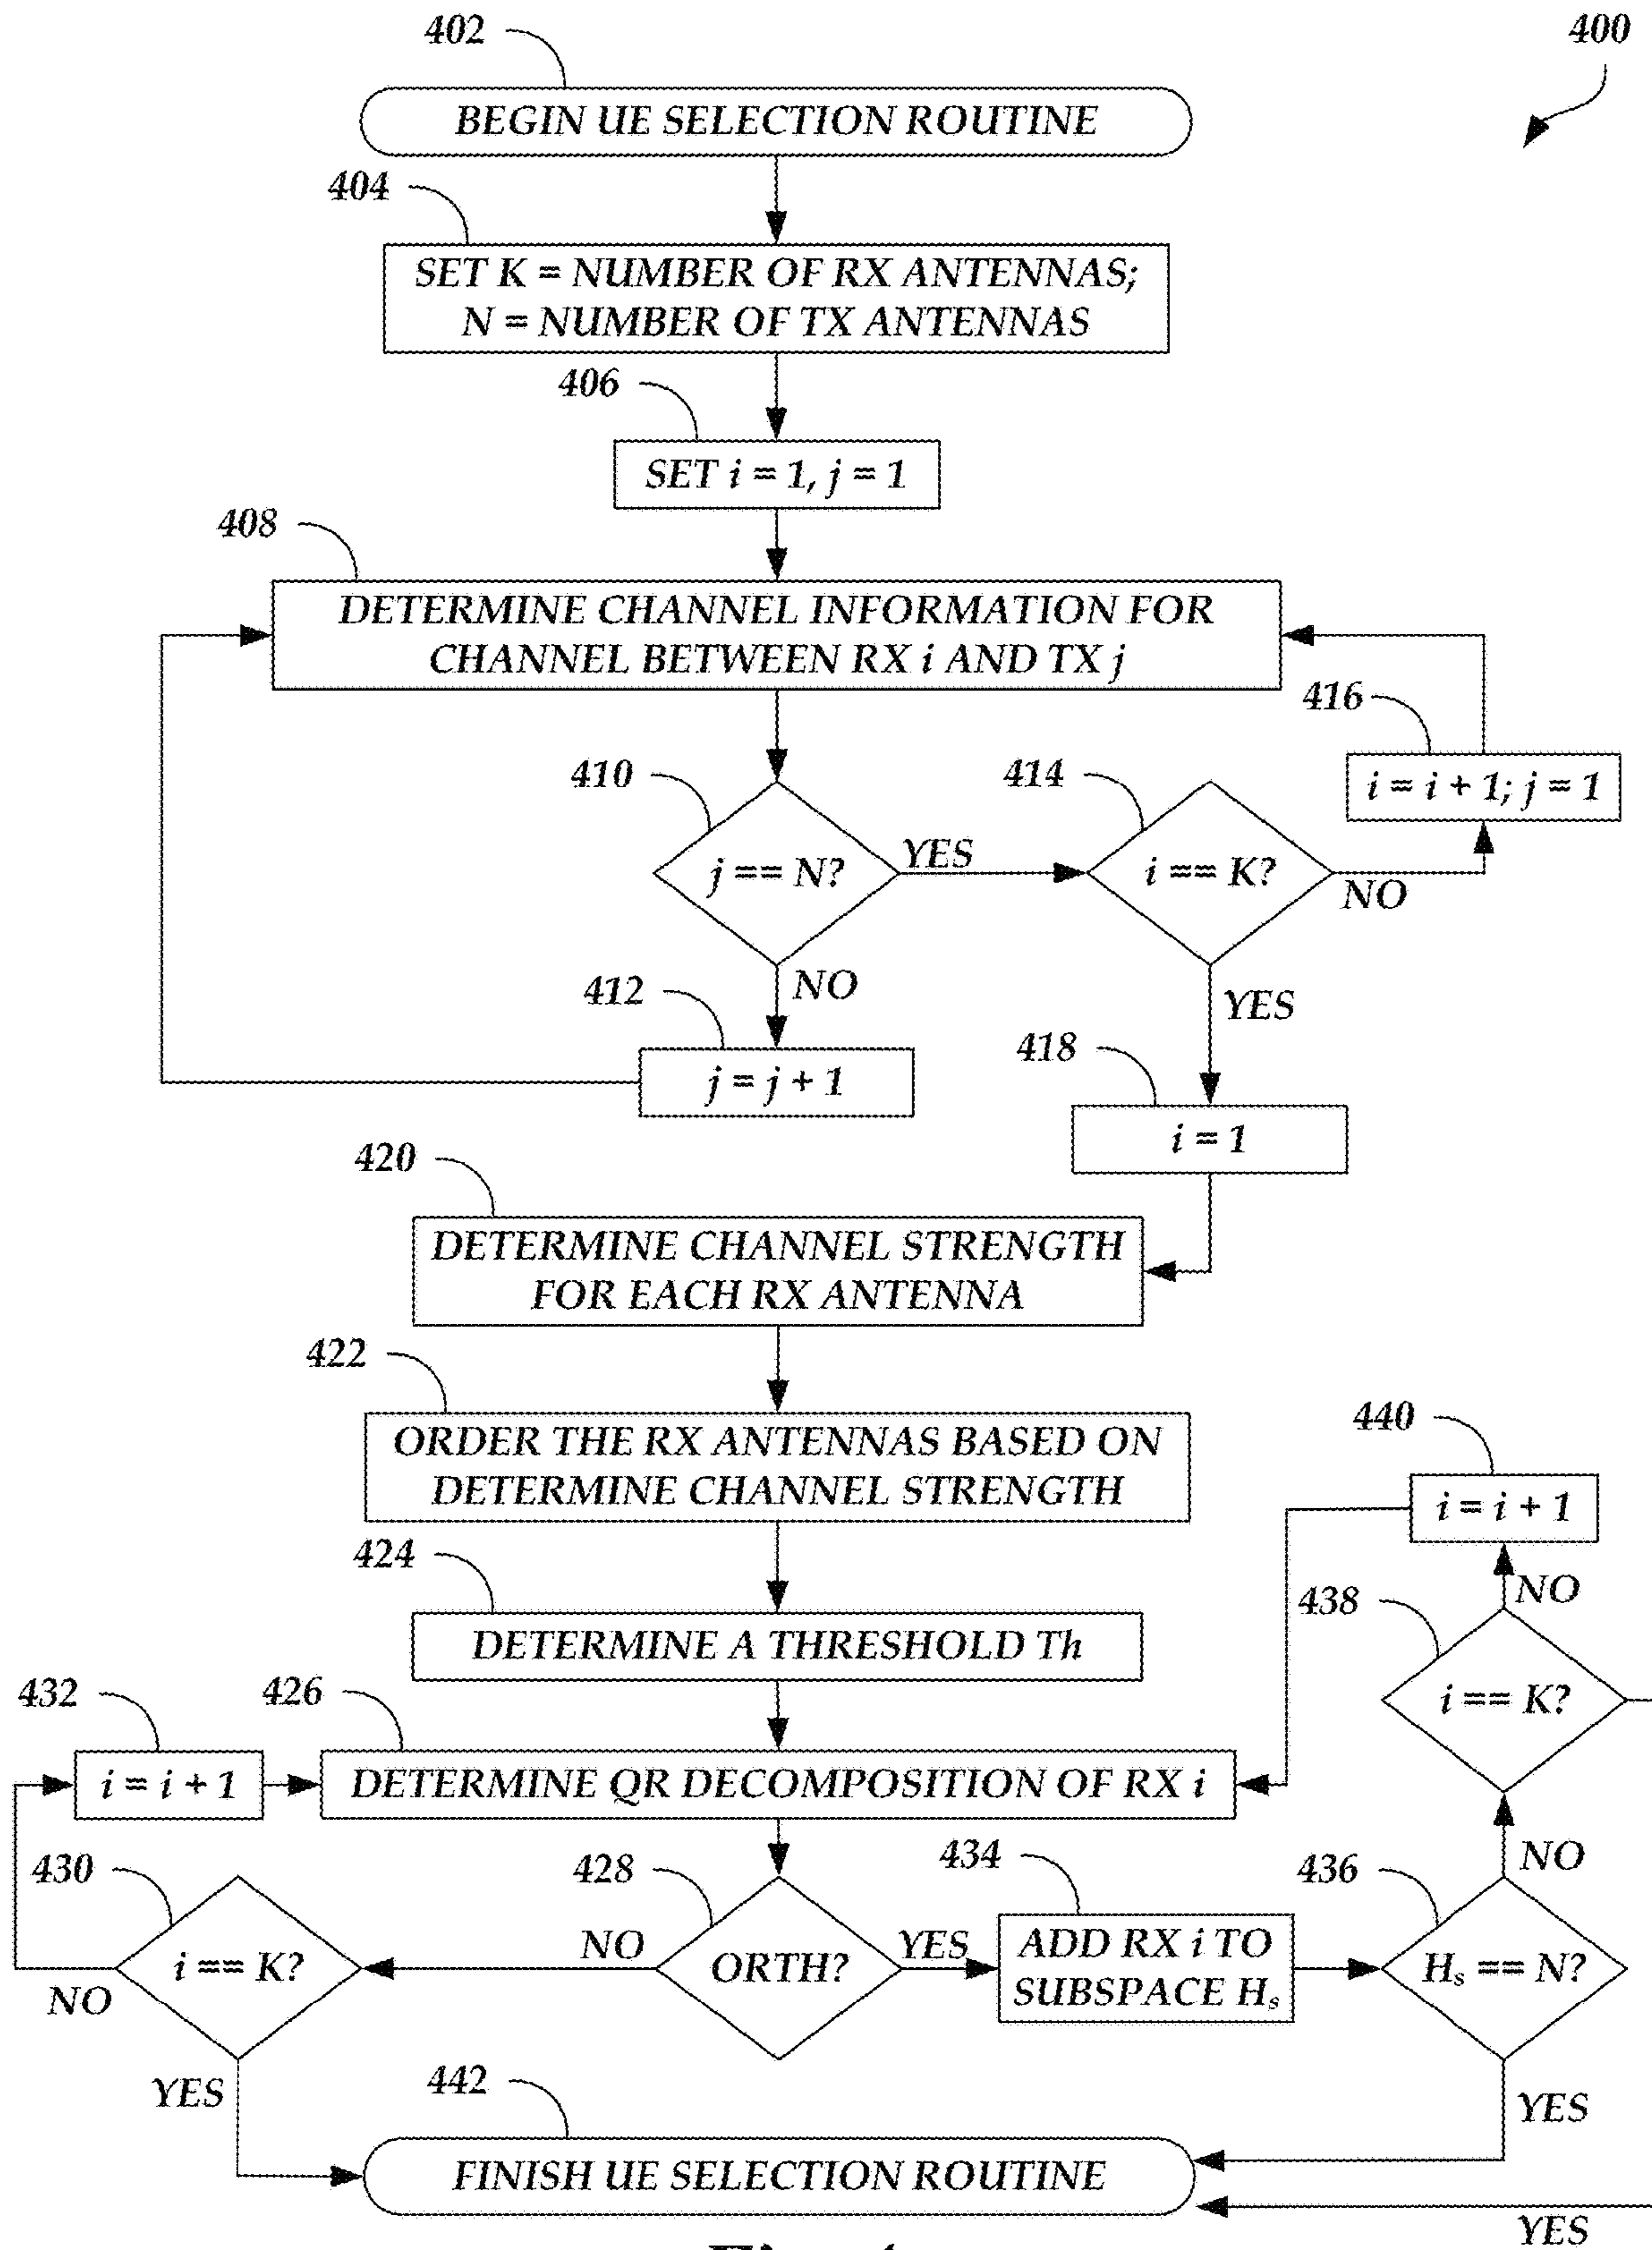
402

400

BEGIN UE SELECTION ROUTINE

404

SET K = NUMBER OF RX ANTENNAS; N = NUMBER OF TX ANTENNAS

406

SET $i = 1, j = 1$

408

DETERMINE CHANNEL INFORMATION FOR CHANNEL BETWEEN RX $i$ AND TX $j$

416

$i = i + 1; j = 1$

410

$j == N?$

YES

414

$i == K?$

NO

NO

412

$j = j + 1$

YES

418

$i = 1$

420

DETERMINE CHANNEL STRENGTH FOR EACH RX ANTENNA

422

ORDER THE RX ANTENNAS BASED ON DETERMINE CHANNEL STRENGTH

440

$i = i + 1$

424

DETERMINE A THRESHOLD $Th$

NO

438

$i == K?$

432

426

$i = i + 1$

DETERMINE QR DECOMPOSITION OF RX $i$

NO

430

428

434

436

NO

$i == K?$

NO

ORTH?

YES

ADD RX $i$ TO SUBSPACE $H_s$

$H_s == N?$

NO

YES

442

YES

FINISH UE SELECTION ROUTINE

YES